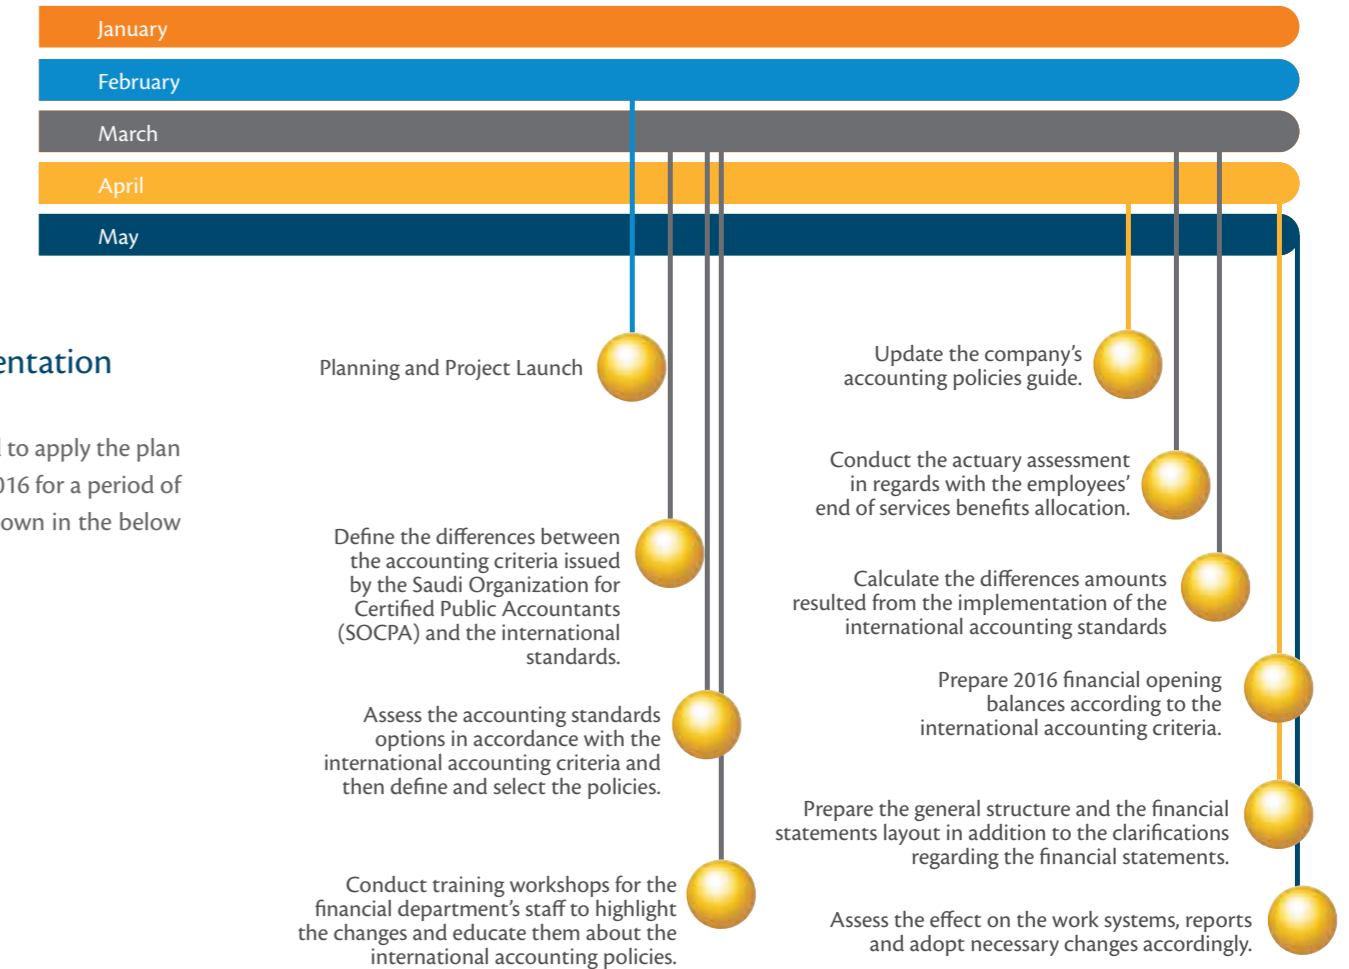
January

February

March

April

May

entation

to apply the plan
16 for a period of
own in the below

Planning and Project Launch

Define the differences between the accounting criteria issued by the Saudi Organization for Certified Public Accountants (SOCPA) and the international standards.

Assess the accounting standards options in accordance with the international accounting criteria and then define and select the policies.

Conduct training workshops for the financial department's staff to highlight the changes and educate them about the international accounting policies.

Update the company's accounting policies guide.

Conduct the actuary assessment in regards with the employees' end of services benefits allocation.

Calculate the differences amounts resulted from the implementation of the international accounting standards

Prepare 2016 financial opening balances according to the international accounting criteria.

Prepare the general structure and the financial statements layout in addition to the clarifications regarding the financial statements.

Assess the effect on the work systems, reports and adopt necessary changes accordingly.